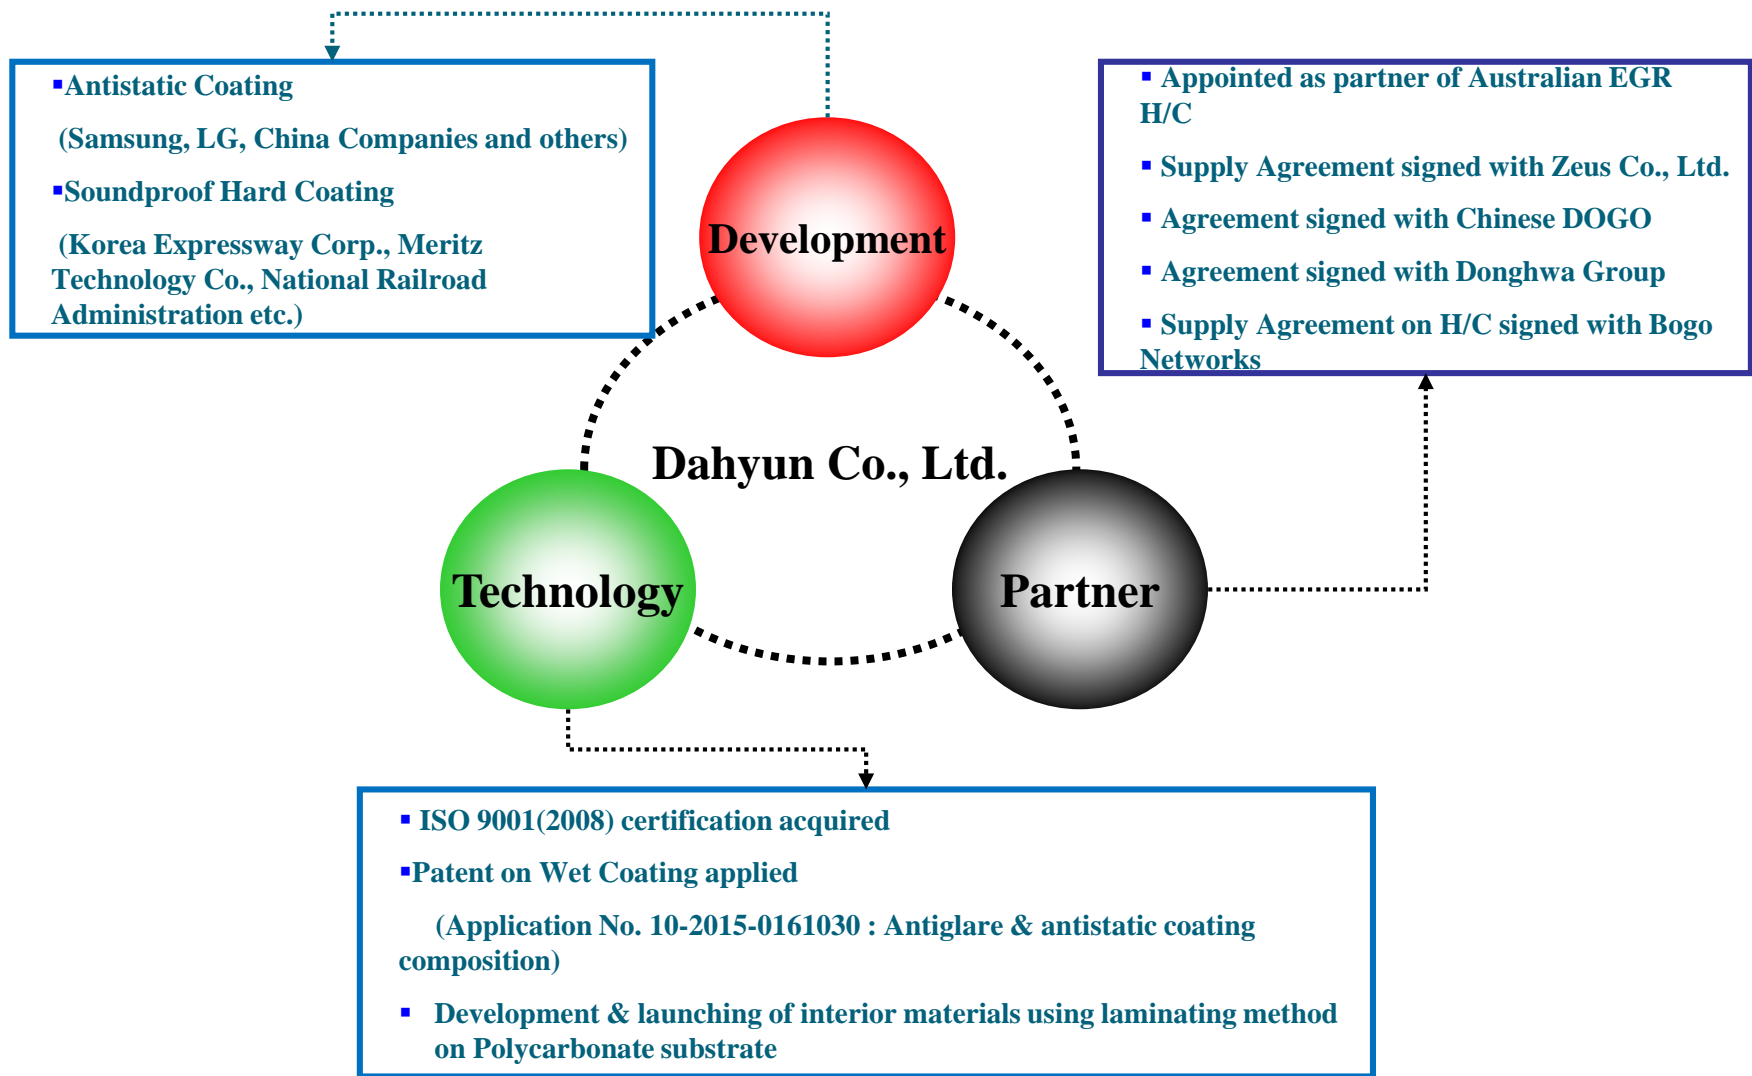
▪Antistatic Coating

(Samsung, LG, China Companies and others)

▪Soundproof Hard Coating

(Korea Expressway Corp., Meritz Technology Co., National Railroad Administration etc.)

Development

▪ Appointed as partner of Australian EGR H/C

▪ Supply Agreement signed with Zeus Co., Ltd.

▪ Agreement signed with Chinese DOGO

▪ Agreement signed with Donghwa Group

▪ Supply Agreement on H/C signed with Bogo Networks

Dahyun Co., Ltd.

Technology

Partner

▪ ISO 9001(2008) certification acquired

▪Patent on Wet Coating applied

(Application No. 10-2015-0161030 : Antiglare & antistatic coating composition)

▪ Development & launching of interior materials using laminating method on Polycarbonate substrate